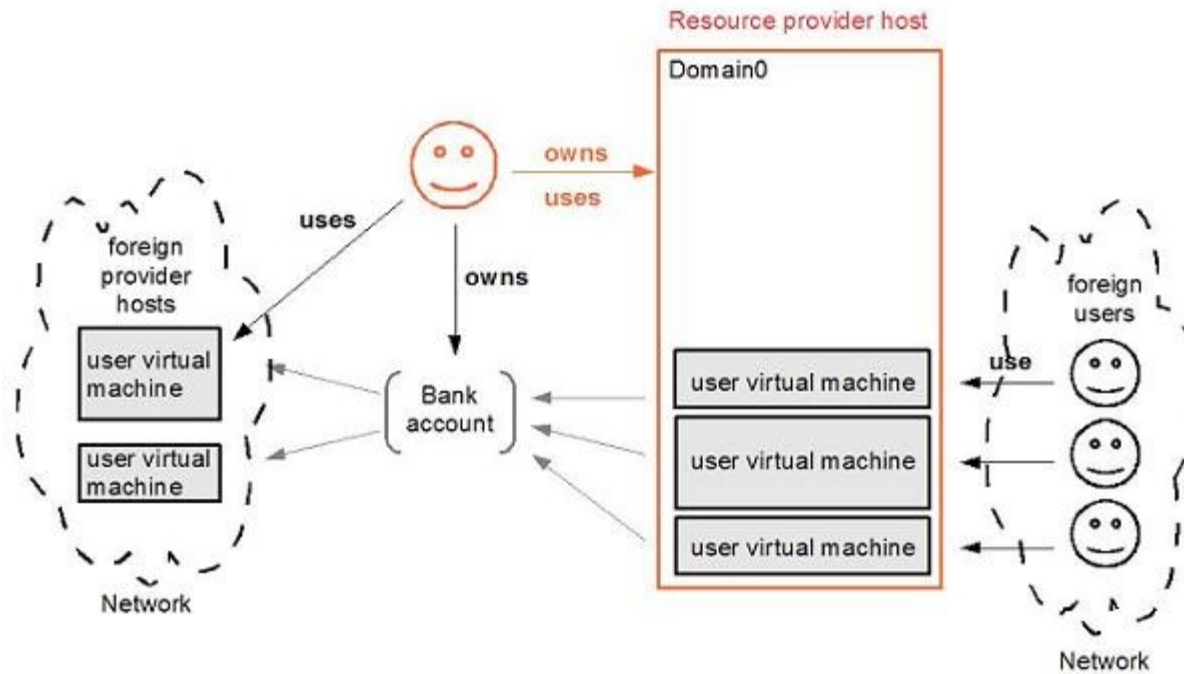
Resource provider host

Domain0

owns

uses

uses

foreign provider hosts

user virtual machine

user virtual machine

Network

owns

Bank account

user virtual machine

user virtual machine

user virtual machine

foreign users

use

Network